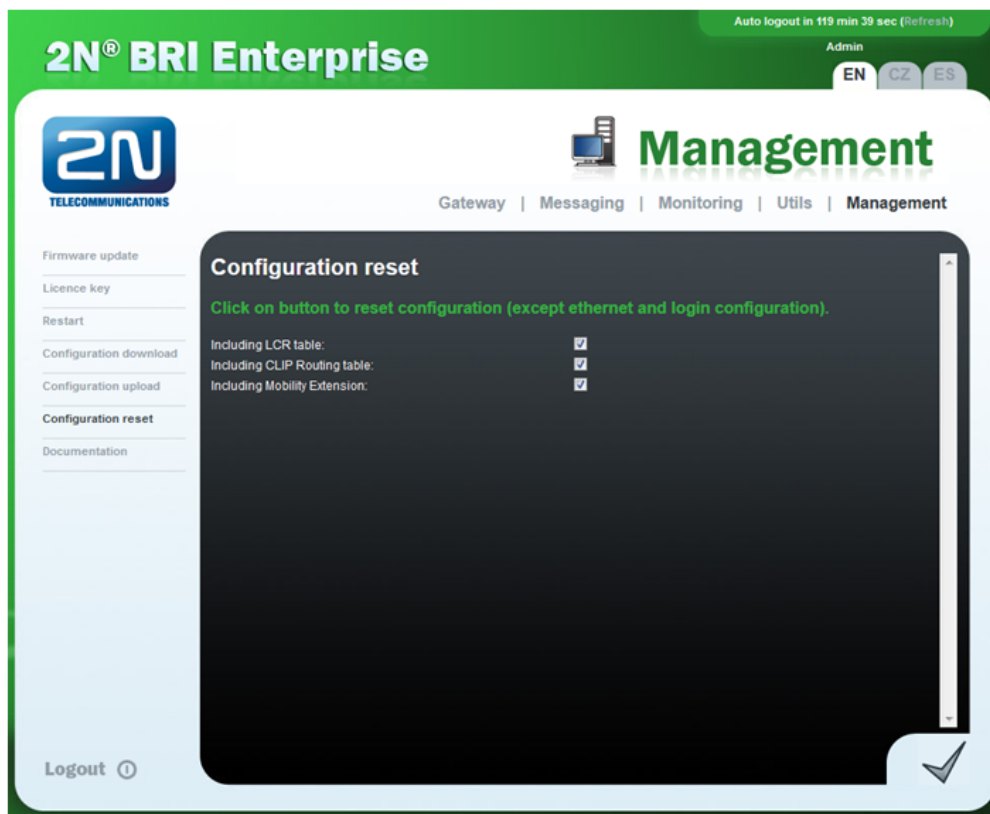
Auto logout in 119 min 39 sec (Refresh)

Admin

EN CZ ES

2N® BRI Enterprise

2N TELECOMMUNICATIONS

Management

Gateway | Messaging | Monitoring | Utils | Management

Firmware update

Licence key

Restart

Configuration download

Configuration upload

Configuration reset

Documentation

Configuration reset

Click on button to reset configuration (except ethernet and login configuration).

Including LCR table: ☑

Including CLIP Routing table: ☑

Including Mobility Extension: ☑

Logout